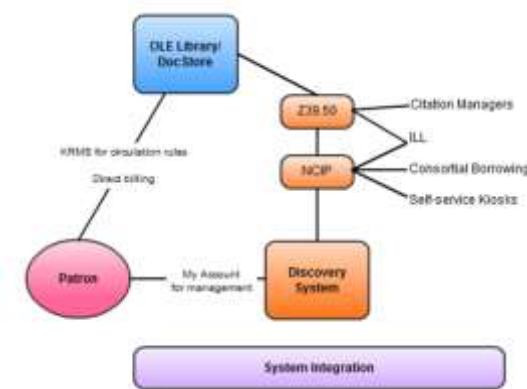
OLE Library/ DocStore

Z39.50

Citation Managers

ILL

NCIP

Consortial Borrowing

Self-service Kiosks

KRMS for circulation rules

Direct billing

Patron

My Account for management

Discovery System

System Integration